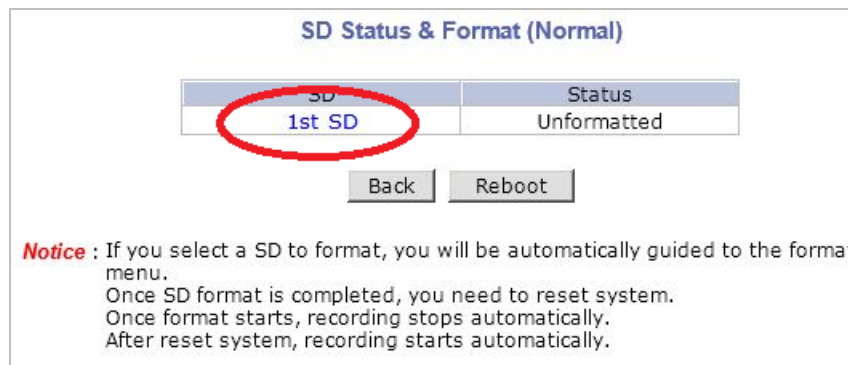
SD Status & Format (Normal)

| SD | Status |
|---|---|
| 1st SD | Unformatted |

Back Reboot

Notice : If you select a SD to format, you will be automatically guided to the forma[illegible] menu.
Once SD format is completed, you need to reset system.
Once format starts, recording stops automatically.
After reset system, recording starts automatically.